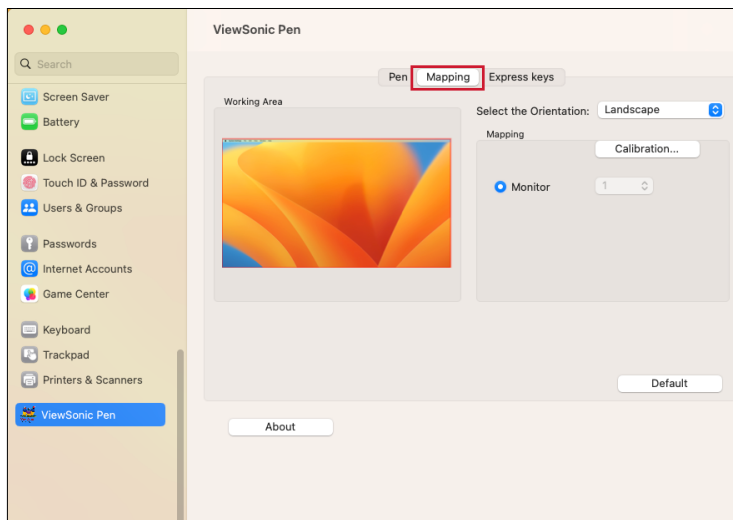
Search

Screen Saver

Battery

Lock Screen

Touch ID & Password

Users & Groups

Passwords

Internet Accounts

Game Center

Keyboard

Trackpad

Printers & Scanners

ViewSonic Pen

ViewSonic Pen

Pen | Mapping | Express keys

Working Area

Select the Orientation: Landscape

Mapping

Calibration...

Monitor 1

Default

About